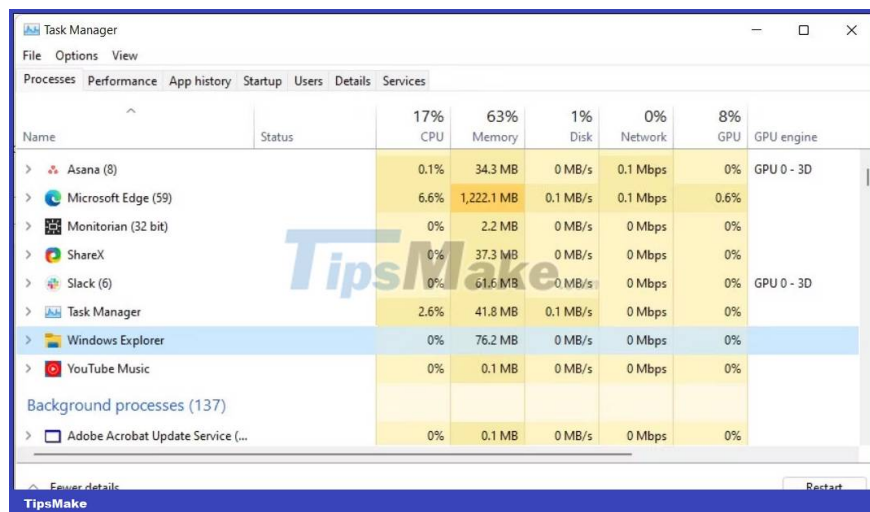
Task Manager

File Options View

Processes Performance App history Startup Users Details Services

| Name | Status | 17% CPU | 63% Memory | 1% Disk | 0% Network | 8% GPU | GPU engine |
|---|---|---|---|---|---|---|---|
| Asana (8) | | 0.1% | 34.3 MB | 0 MB/s | 0.1 Mbps | 0% | GPU 0 - 3D |
| Microsoft Edge (59) | | 6.6% | 1,222.1 MB | 0.1 MB/s | 0.1 Mbps | 0.6% | |
| Monitorian (32 bit) | | 0% | 2.2 MB | 0 MB/s | 0 Mbps | 0% | |
| ShareX | | 0% | 37.3 MB | 0 MB/s | 0 Mbps | 0% | |
| Slack (6) | | 0% | 61.6 MB | 0 MB/s | 0 Mbps | 0% | GPU 0 - 3D |
| Task Manager | | 2.6% | 41.8 MB | 0.1 MB/s | 0 Mbps | 0% | |
| Windows Explorer | | 0% | 76.2 MB | 0 MB/s | 0 Mbps | 0% | |
| YouTube Music | | 0% | 0.1 MB | 0 MB/s | 0 Mbps | 0% | |
| Background processes (137) | | | | | | | |
| Adobe Acrobat Update Service (... | | 0% | 0.1 MB | 0 MB/s | 0 Mbps | 0% | |

TipsMake

Fewer details

Restart

TipsMake